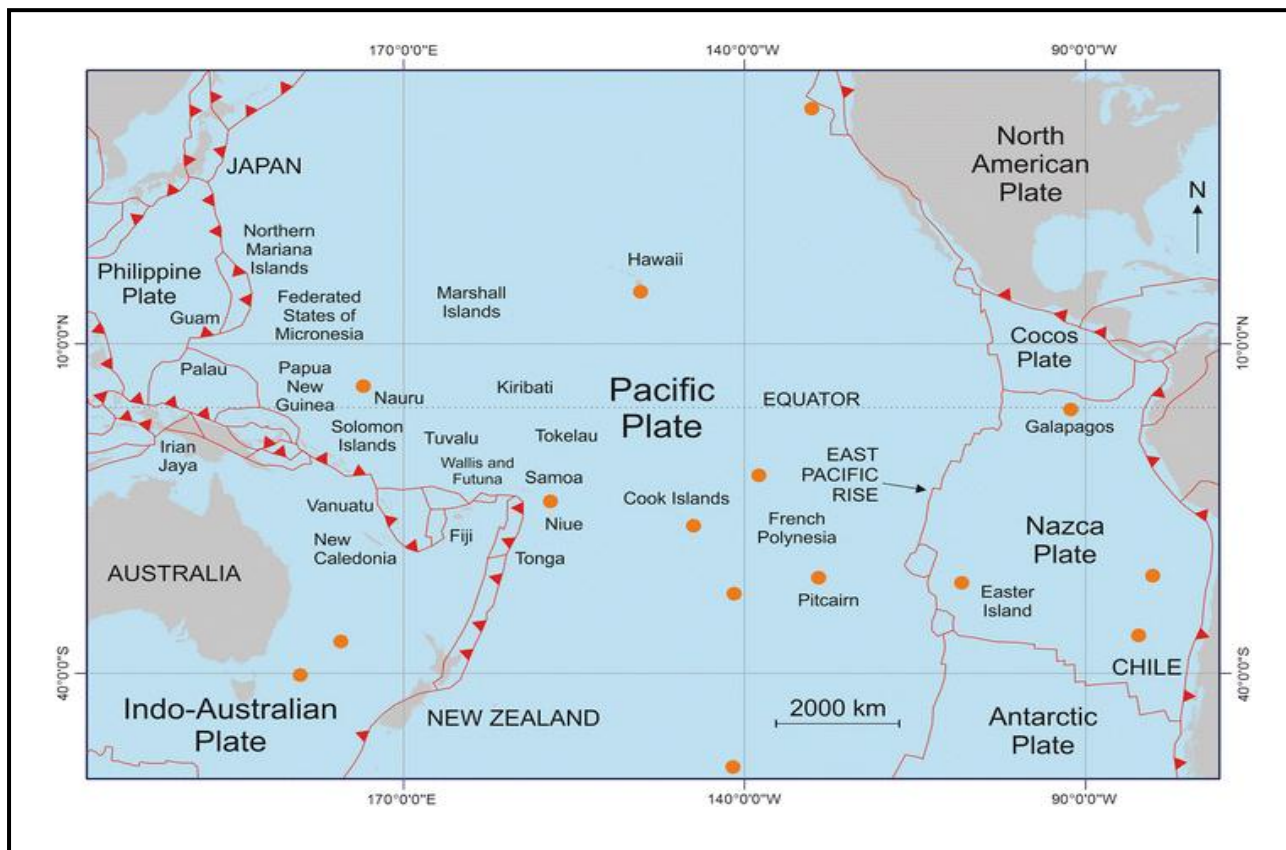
170°0'0"E
140°0'0"W
90°0'0"W

North American Plate
N
JAPAN
Northern Mariana Islands
Hawaii
Philippine Plate
Federated States of Micronesia
Marshall Islands
Guam
10°0'0"N
10°0'0"N
Cocos Plate
Palau
Papua New Guinea
Nauru
Kiribati
Pacific Plate
EQUATOR
Solomon Islands
Galapagos
Irian Jaya
Tuvalu
Tokelau
Wallis and Futuna
Samoa
EAST PACIFIC RISE
Vanuatu
Cook Islands
Niue
French Polynesia
Nazca Plate
New Caledonia
Fiji
Tonga
AUSTRALIA
Pitcairn
Easter Island
40°0'0"S
40°0'0"S
CHILE
Indo-Australian Plate
NEW ZEALAND
2000 km
Antarctic Plate
170°0'0"E
140°0'0"W
90°0'0"W